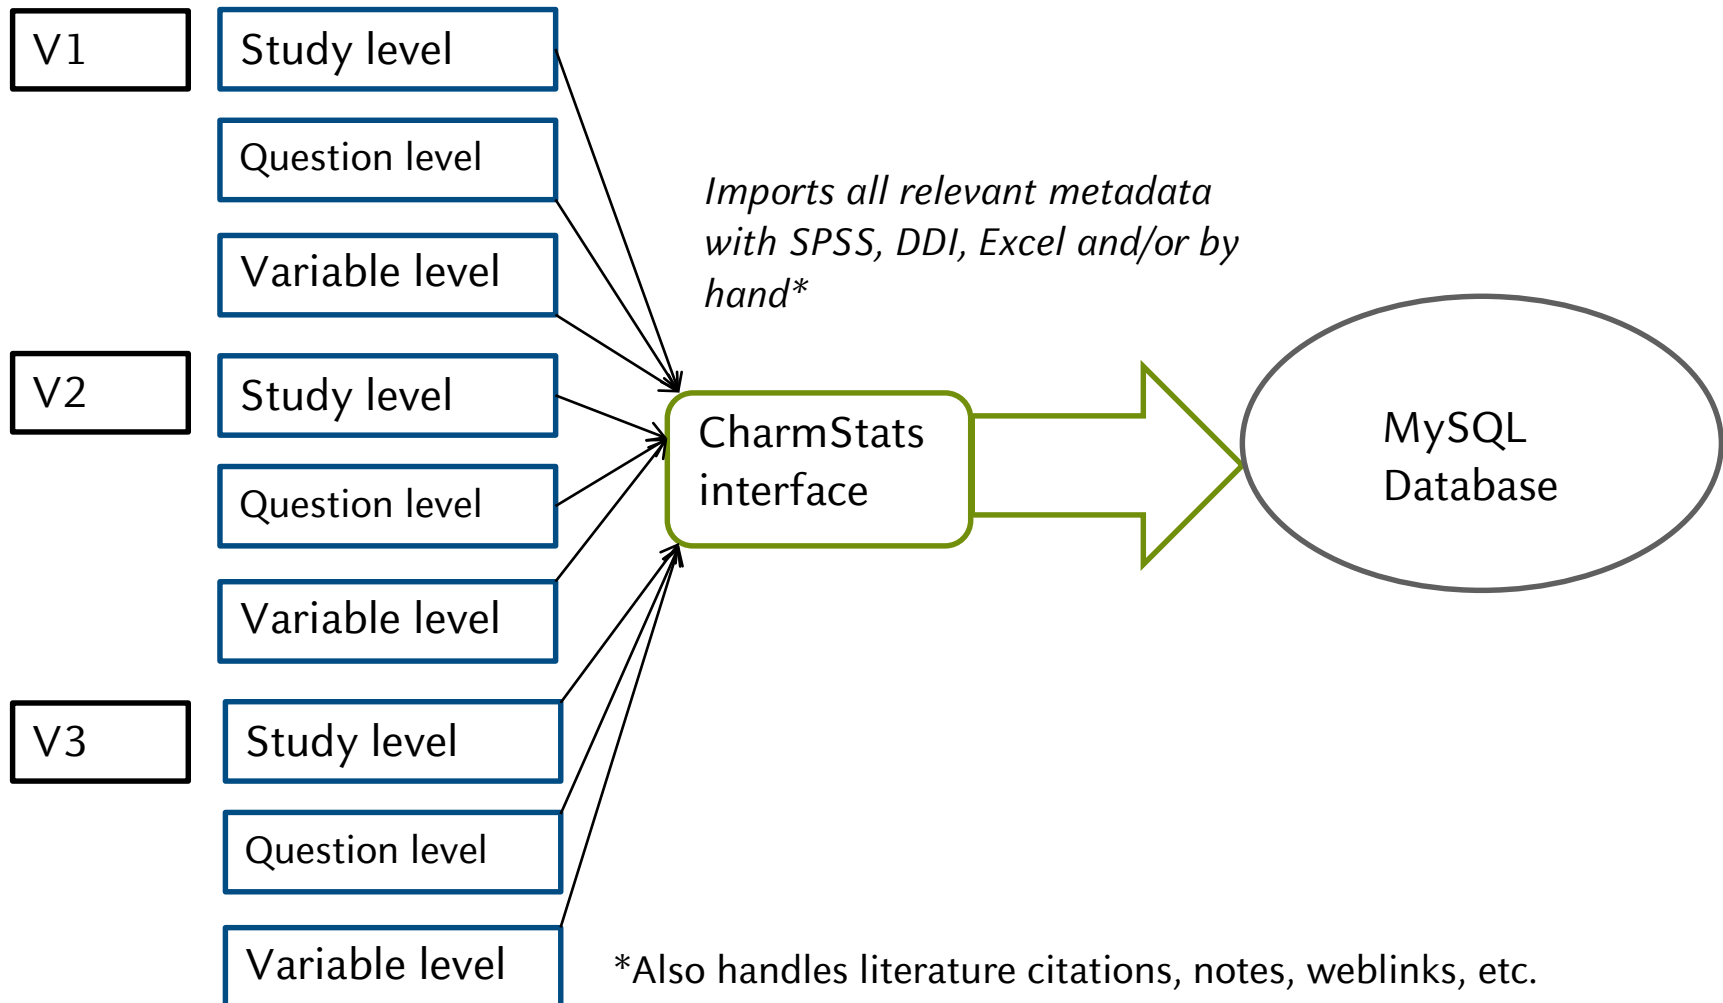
V1

Study level

Question level

Variable level

V2

Study level

Question level

Variable level

V3

Study level

Question level

Variable level

*Imports all relevant metadata with SPSS, DDI, Excel and/or by hand**

CharmStats interface

MySQL Database

*Also handles literature citations, notes, weblinks, etc.